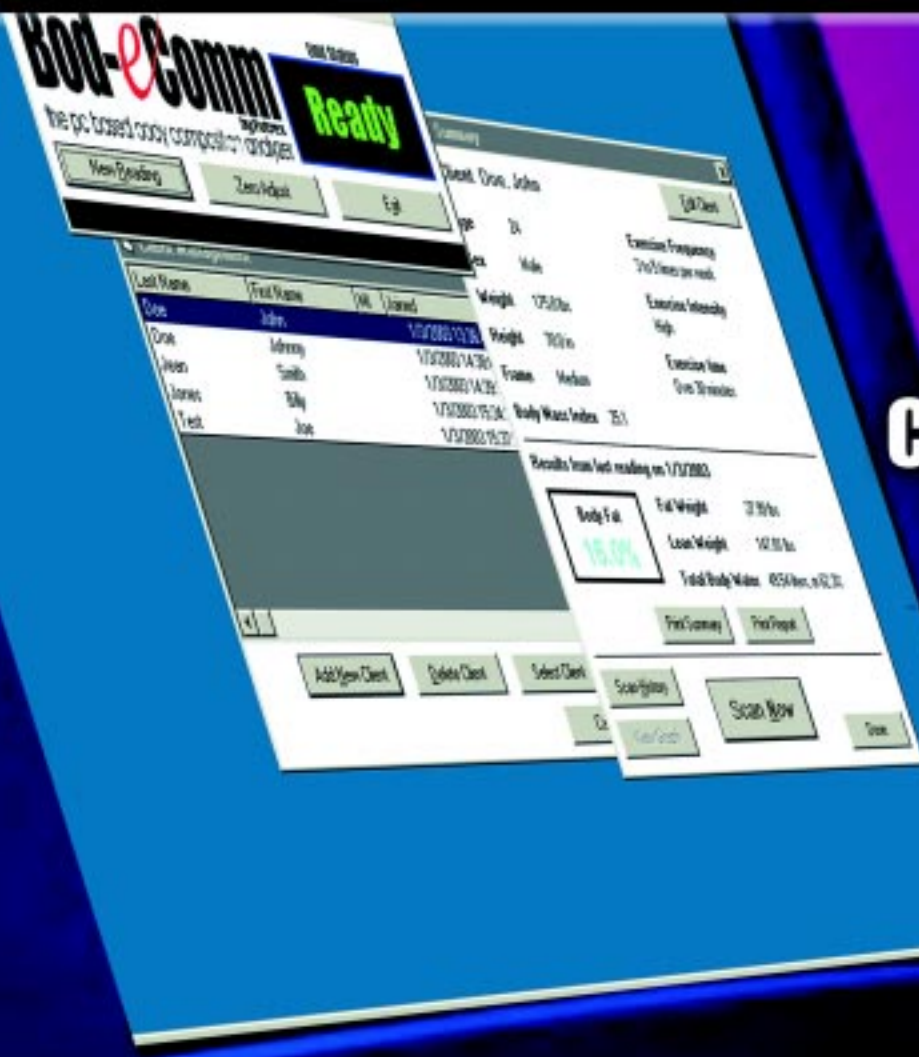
Bod-eComm
the pc based body composition analyzer
Unit Status
Ready
New Reading
Zero Adjust
Exit

Summary
Client: Doe, John
Edit Client
Age 24
Sex Male
Weight 175.00 lbs
Height 70.0 in
Frame Medium
Body Mass Index 25.1
Exercise Frequency
3 to 5 times per week
Exercise Intensity
High
Exercise time
Over 30 minutes
Results from last reading on 1/3/2003
Body Fat
18.0%
Fat Weight 37.00 lbs
Lean Weight 147.00 lbs
Total Body Water
Print Summary
Print Report
Scan History
Scan Now
Done

| Last Name | First Name | MI | Joined |
|---|---|---|---|
| Doe | John | | 1/3/2003 13:36 |
| Doe | Johnny | | 1/3/2003 14:39 |
| Jean | Smith | | 1/3/2003 14:39 |
| Jones | Billy | | 1/3/2003 15:34 |
| Test | Joe | | 1/3/2003 15:37 |

Add New Client
Delete Client
Select Client

H